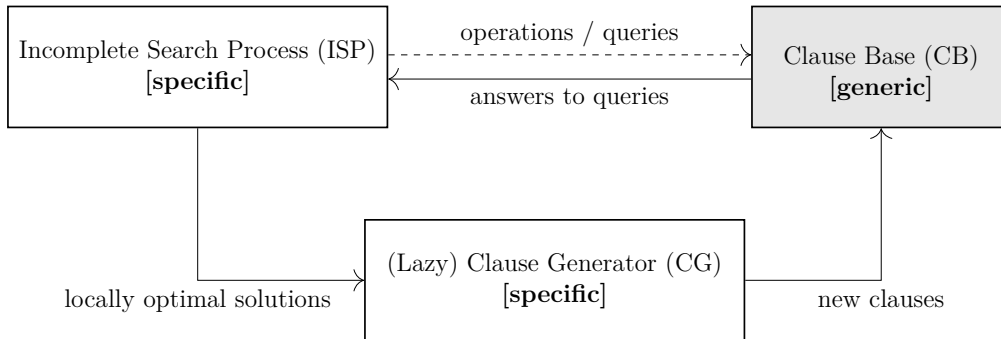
Incomplete Search Process (ISP)
[**specific**]

operations / queries

answers to queries

Clause Base (CB)
[**generic**]

locally optimal solutions

(Lazy) Clause Generator (CG)
[**specific**]

new clauses